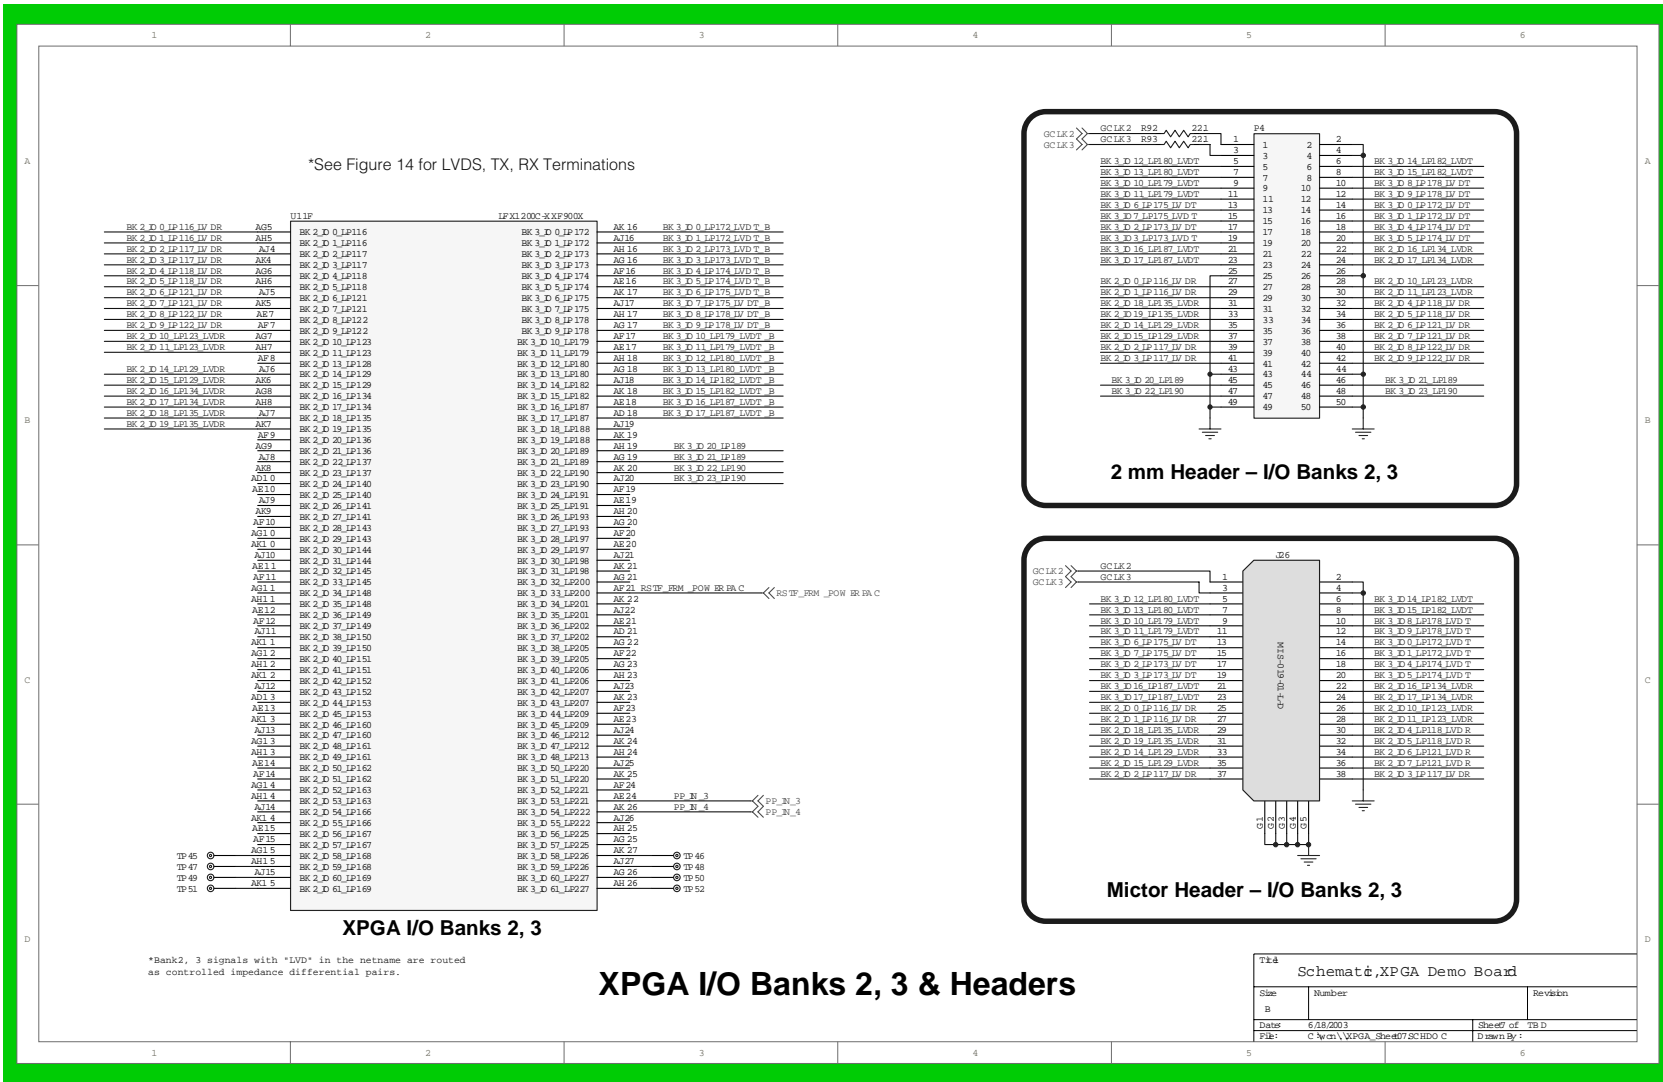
1 2 3 4 5 6

A

B

C

D

*See Figure 14 for LVDS, TX, RX Terminations

U11F LFX1200C-XXF900X

BK2_IO0_LP116_LVDR AG5 BK2_IO0_LP116
BK2_IO1_LP116_LVDR AH5 BK2_IO1_LP116
BK2_IO2_LP117_LVDR AJ4 BK2_IO2_LP117
BK2_IO3_LP117_LVDR AK4 BK2_IO3_LP117
BK2_IO4_LP118_LVDR AG6 BK2_IO4_LP118
BK2_IO5_LP118_LVDR AH6 BK2_IO5_LP118
BK2_IO6_LP121_LVDR AJ5 BK2_IO6_LP121
BK2_IO7_LP121_LVDR AK5 BK2_IO7_LP121
BK2_IO8_LP122_LVDR AE7 BK2_IO8_LP122
BK2_IO9_LP122_LVDR AF7 BK2_IO9_LP122
BK2_IO10_LP123_LVDR AG7 BK2_IO10_LP123
BK2_IO11_LP123_LVDR AH7 BK2_IO11_LP123
AF8 BK2_IO12_LP128
BK2_IO14_LP129_LVDR AJ6 BK2_IO13_LP128
BK2_IO15_LP129_LVDR AK6 BK2_IO14_LP129
BK2_IO16_LP134_LVDR AG8 BK2_IO15_LP129
BK2_IO17_LP134_LVDR AH8 BK2_IO16_LP134
BK2_IO18_LP135_LVDR AJ7 BK2_IO17_LP134
BK2_IO19_LP135_LVDR AK7 BK2_IO18_LP135
AF9 BK2_IO19_LP135
AG9 BK2_IO20_LP136
AJ8 BK2_IO21_LP136
AK8 BK2_IO22_LP137
AD10 BK2_IO23_LP137
AE10 BK2_IO24_LP140
AJ9 BK2_IO25_LP140
AK9 BK2_IO26_LP141
AF10 BK2_IO27_LP141
AG10 BK2_IO28_LP143
AK10 BK2_IO29_LP143
AJ10 BK2_IO30_LP144
AE11 BK2_IO31_LP144
AF11 BK2_IO32_LP145
AG11 BK2_IO33_LP145
AH11 BK2_IO34_LP148
AE12 BK2_IO35_LP148
AF12 BK2_IO36_LP149
AJ11 BK2_IO37_LP149
AK11 BK2_IO38_LP150
AG12 BK2_IO39_LP150
AH12 BK2_IO40_LP151
AK12 BK2_IO41_LP151
AJ12 BK2_IO42_LP152
AD13 BK2_IO43_LP152
AE13 BK2_IO44_LP153
AK13 BK2_IO45_LP153
AJ13 BK2_IO46_LP160
AG13 BK2_IO47_LP160
AH13 BK2_IO48_LP161
AE14 BK2_IO49_LP161
AF14 BK2_IO50_LP162
AG14 BK2_IO51_LP162
AH14 BK2_IO52_LP163
AJ14 BK2_IO53_LP163
AK14 BK2_IO54_LP166
AE15 BK2_IO55_LP166
AF15 BK2_IO56_LP167
AG15 BK2_IO57_LP167
TP45 AH15 BK2_IO58_LP168
TP47 AJ15 BK2_IO59_LP168
TP49 AK15 BK2_IO60_LP169
TP51 BK2_IO61_LP169

BK3_IO0_LP172 AK16 BK3_IO0_LP172_LVDT_B
BK3_IO1_LP172 AJ16 BK3_IO1_LP172_LVDT_B
BK3_IO2_LP173 AH16 BK3_IO2_LP173_LVDT_B
BK3_IO3_LP173 AG16 BK3_IO3_LP173_LVDT_B
BK3_IO4_LP174 AF16 BK3_IO4_LP174_LVDT_B
BK3_IO5_LP174 AE16 BK3_IO5_LP174_LVDT_B
BK3_IO6_LP175 AK17 BK3_IO6_LP175_LVDT_B
BK3_IO7_LP175 AJ17 BK3_IO7_LP175_LVDT_B
BK3_IO8_LP178 AH17 BK3_IO8_LP178_LVDT_B
BK3_IO9_LP178 AG17 BK3_IO9_LP178_LVDT_B
BK3_IO10_LP179 AF17 BK3_IO10_LP179_LVDT_B
BK3_IO11_LP179 AE17 BK3_IO11_LP179_LVDT_B
BK3_IO12_LP180 AH18 BK3_IO12_LP180_LVDT_B
BK3_IO13_LP180 AG18 BK3_IO13_LP180_LVDT_B
BK3_IO14_LP182 AJ18 BK3_IO14_LP182_LVDT_B
BK3_IO15_LP182 AK18 BK3_IO15_LP182_LVDT_B
BK3_IO16_LP187 AE18 BK3_IO16_LP187_LVDT_B
BK3_IO17_LP187 AD18 BK3_IO17_LP187_LVDT_B
BK3_IO18_LP188 AJ19
BK3_IO19_LP188 AK19
BK3_IO20_LP189 AH19 BK3_IO20_LP189
BK3_IO21_LP189 AG19 BK3_IO21_LP189
BK3_IO22_LP190 AK20 BK3_IO22_LP190
BK3_IO23_LP190 AJ20 BK3_IO23_LP190
BK3_IO24_LP191 AF19
BK3_IO25_LP191 AE19
BK3_IO26_LP193 AH20
BK3_IO27_LP193 AG20
BK3_IO28_LP197 AF20
BK3_IO29_LP197 AE20
BK3_IO30_LP198 AJ21
BK3_IO31_LP198 AK21
BK3_IO32_LP200 AG21
BK3_IO33_LP200 AF21 RSTF_FRM_POWERPAC RSTF_FRM_POWERPAC
BK3_IO34_LP201 AK22
BK3_IO35_LP201 AJ22
BK3_IO36_LP202 AE21
BK3_IO37_LP202 AD21
BK3_IO38_LP205 AG22
BK3_IO39_LP205 AF22
BK3_IO40_LP206 AG23
BK3_IO41_LP206 AH23
BK3_IO42_LP207 AJ23
BK3_IO43_LP207 AK23
BK3_IO44_LP209 AF23
BK3_IO45_LP209 AE23
BK3_IO46_LP212 AJ24
BK3_IO47_LP212 AK24
BK3_IO48_LP213 AH24
BK3_IO50_LP220 AJ25
BK3_IO51_LP220 AK25
BK3_IO52_LP221 AF24
BK3_IO53_LP221 AE24 PP_IN_3 PP_IN_3
BK3_IO54_LP222 AK26 PP_IN_4 PP_IN_4
BK3_IO55_LP222 AJ26
BK3_IO56_LP225 AH25
BK3_IO57_LP225 AG25
BK3_IO58_LP226 AK27
BK3_IO59_LP226 AJ27 TP46
BK3_IO60_LP227 AG26 TP48
BK3_IO61_LP227 AH26 TP50
TP52

XPGA I/O Banks 2, 3

*Bank2, 3 signals with "LVD" in the netname are routed as controlled impedance differential pairs.

GCLK2 GCLK2 R92 221
GCLK3 GCLK3 R93 221
P4
BK3_IO12_LP180_LVDT 5
BK3_IO13_LP180_LVDT 7
BK3_IO10_LP179_LVDT 9
BK3_IO11_LP179_LVDT 11
BK3_IO6_LP175_LVDT 13
BK3_IO7_LP175_LVDT 15
BK3_IO2_LP173_LVDT 17
BK3_IO3_LP173_LVDT 19
BK3_IO16_LP187_LVDT 21
BK3_IO17_LP187_LVDT 23
BK2_IO0_LP116_LVDR 27
BK2_IO1_LP116_LVDR 29
BK2_IO18_LP135_LVDR 31
BK2_IO19_LP135_LVDR 33
BK2_IO14_LP129_LVDR 35
BK2_IO15_LP129_LVDR 37
BK2_IO2_LP117_LVDR 39
BK2_IO3_LP117_LVDR 41
BK3_IO20_LP189 45
BK3_IO22_LP190 47
6 BK3_IO14_LP182_LVDT
8 BK3_IO15_LP182_LVDT
10 BK3_IO8_LP178_LVDT
12 BK3_IO9_LP178_LVDT
14 BK3_IO0_LP172_LVDT
16 BK3_IO1_LP172_LVDT
18 BK3_IO4_LP174_LVDT
20 BK3_IO5_LP174_LVDT
22 BK2_IO16_LP134_LVDR
24 BK2_IO17_LP134_LVDR
28 BK2_IO10_LP123_LVDR
30 BK2_IO11_LP123_LVDR
32 BK2_IO4_LP118_LVDR
34 BK2_IO5_LP118_LVDR
36 BK2_IO6_LP121_LVDR
38 BK2_IO7_LP121_LVDR
40 BK2_IO8_LP122_LVDR
42 BK2_IO9_LP122_LVDR
46 BK3_IO21_LP189
48 BK3_IO23_LP190

2 mm Header – I/O Banks 2, 3

GCLK2 GCLK2
GCLK3 GCLK3
J26
MICTOR-38
BK3_IO12_LP180_LVDT 5
BK3_IO13_LP180_LVDT 7
BK3_IO10_LP179_LVDT 9
BK3_IO11_LP179_LVDT 11
BK3_IO6_LP175_LVDT 13
BK3_IO7_LP175_LVDT 15
BK3_IO2_LP173_LVDT 17
BK3_IO3_LP173_LVDT 19
BK3_IO16_LP187_LVDT 21
BK3_IO17_LP187_LVDT 23
BK2_IO0_LP116_LVDR 25
BK2_IO1_LP116_LVDR 27
BK2_IO18_LP135_LVDR 29
BK2_IO19_LP135_LVDR 31
BK2_IO14_LP129_LVDR 33
BK2_IO15_LP129_LVDR 35
BK2_IO2_LP117_LVDR 37
6 BK3_IO14_LP182_LVDT
8 BK3_IO15_LP182_LVDT
10 BK3_IO8_LP178_LVDT
12 BK3_IO9_LP178_LVDT
14 BK3_IO0_LP172_LVDT
16 BK3_IO1_LP172_LVDT
18 BK3_IO4_LP174_LVDT
20 BK3_IO5_LP174_LVDT
22 BK2_IO16_LP134_LVDR
24 BK2_IO17_LP134_LVDR
26 BK2_IO10_LP123_LVDR
28 BK2_IO11_LP123_LVDR
30 BK2_IO4_LP118_LVDR
32 BK2_IO5_LP118_LVDR
34 BK2_IO6_LP121_LVDR
36 BK2_IO7_LP121_LVDR
38 BK2_IO3_LP117_LVDR
G1 G2 G3 G4 G5

Mictor Header – I/O Banks 2, 3

XPGA I/O Banks 2, 3 & Headers

| Title | | |
|---|---|---|
| Schematic, XPGA Demo Board | | |
| Size B | Number | Revision |
| Date: 6/18/2003 | | Sheet 7 of TBD |
| File: C:\wcn\XPGA_Sheet07.SCHDOC | | Drawn By: |